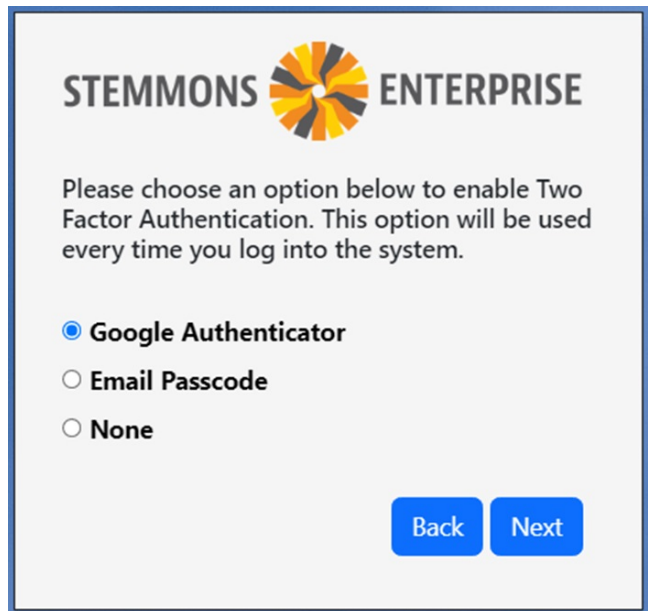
STEMMONS ENTERPRISE

Please choose an option below to enable Two Factor Authentication. This option will be used every time you log into the system.

Google Authenticator

Email Passcode

None

Back Next